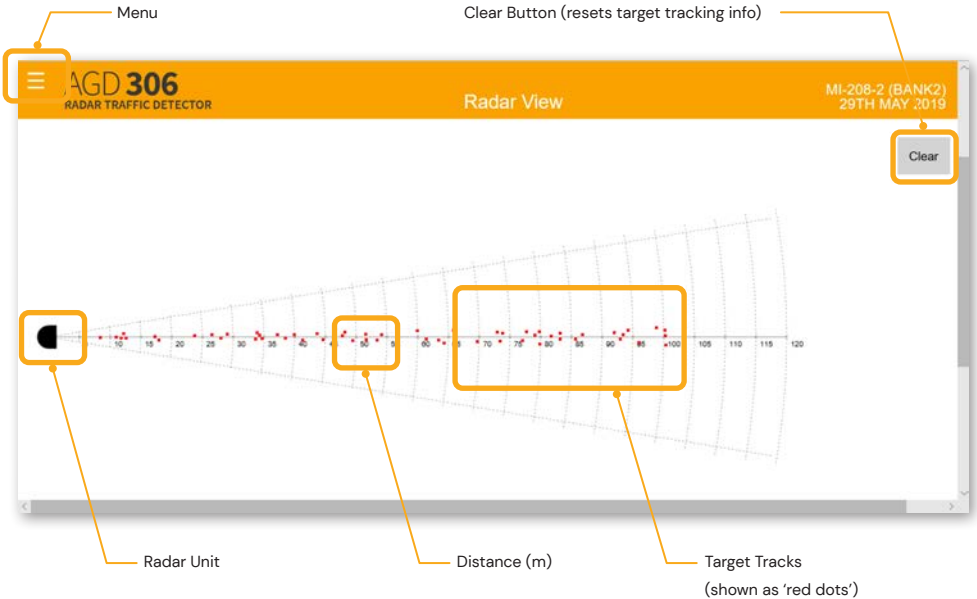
Menu

Clear Button (resets target tracking info)

AGD 306
RADAR TRAFFIC DETECTOR

Radar View

MI-208-2 (BANK2)
29TH MAY 2019

Clear

10 15 20 25 30 35 40 45 50 55 60 65 70 75 80 85 90 95 100 105 110 115 120

Radar Unit

Distance (m)

Target Tracks
(shown as 'red dots')